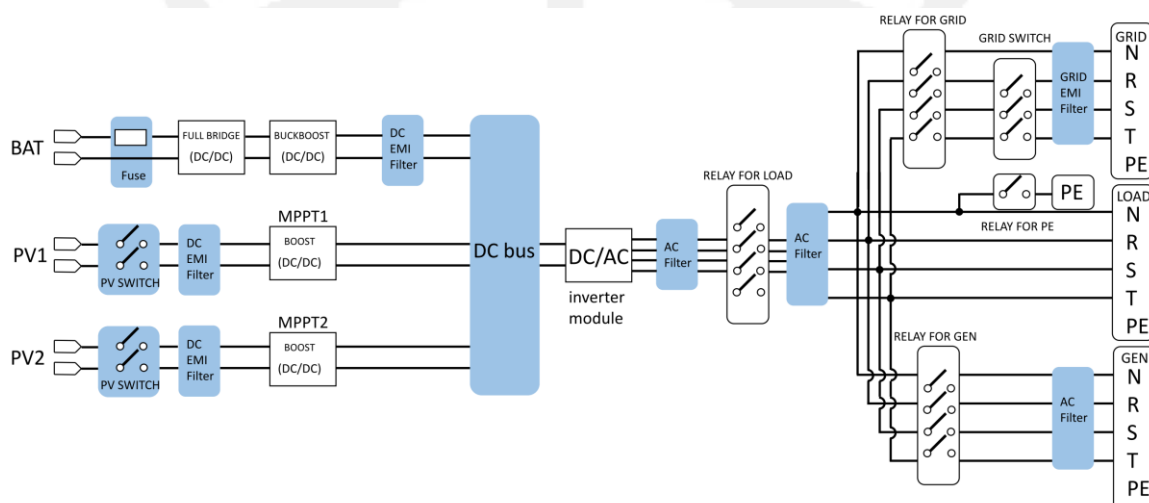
RELAY FOR GRID
GRID SWITCH
GRID
N
R
S
T
PE
GRID EMI Filter

BAT
Fuse
FULL BRIDGE (DC/DC)
BUCKBOOST (DC/DC)
DC EMI Filter

RELAY FOR LOAD
PE
LOAD
N
R
S
T
PE
RELAY FOR PE

MPPT1
PV1
PV SWITCH
DC EMI Filter
BOOST (DC/DC)
DC bus
DC/AC
inverter module
AC Filter
AC Filter

MPPT2
PV2
PV SWITCH
DC EMI Filter
BOOST (DC/DC)

RELAY FOR GEN
GEN
N
R
S
T
PE
AC Filter